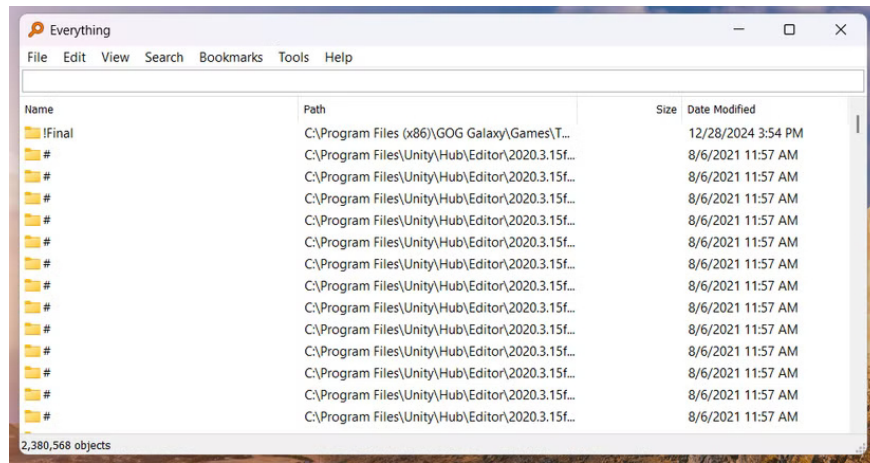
Everything

File Edit View Search Bookmarks Tools Help

| Name | Path | Size | Date Modified |
|---|---|---|---|
| !Final | C:\Program Files (x86)\GOG Galaxy\Games\T... | | 12/28/2024 3:54 PM |
| # | C:\Program Files\Unity\Hub\Editor\2020.3.15f... | | 8/6/2021 11:57 AM |
| # | C:\Program Files\Unity\Hub\Editor\2020.3.15f... | | 8/6/2021 11:57 AM |
| # | C:\Program Files\Unity\Hub\Editor\2020.3.15f... | | 8/6/2021 11:57 AM |
| # | C:\Program Files\Unity\Hub\Editor\2020.3.15f... | | 8/6/2021 11:57 AM |
| # | C:\Program Files\Unity\Hub\Editor\2020.3.15f... | | 8/6/2021 11:57 AM |
| # | C:\Program Files\Unity\Hub\Editor\2020.3.15f... | | 8/6/2021 11:57 AM |
| # | C:\Program Files\Unity\Hub\Editor\2020.3.15f... | | 8/6/2021 11:57 AM |
| # | C:\Program Files\Unity\Hub\Editor\2020.3.15f... | | 8/6/2021 11:57 AM |
| # | C:\Program Files\Unity\Hub\Editor\2020.3.15f... | | 8/6/2021 11:57 AM |
| # | C:\Program Files\Unity\Hub\Editor\2020.3.15f... | | 8/6/2021 11:57 AM |
| # | C:\Program Files\Unity\Hub\Editor\2020.3.15f... | | 8/6/2021 11:57 AM |
| # | C:\Program Files\Unity\Hub\Editor\2020.3.15f... | | 8/6/2021 11:57 AM |
| # | C:\Program Files\Unity\Hub\Editor\2020.3.15f... | | 8/6/2021 11:57 AM |

2,380,568 objects